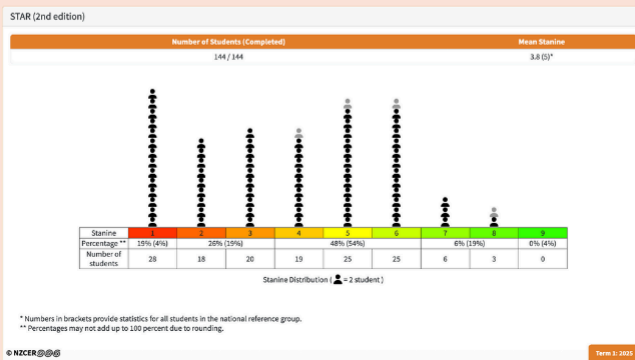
STAR (2nd edition)

| Number of Students (Completed) | Mean Stanine |
|---|---|
| 144 / 144 | 3.8 (5)* |

| Stanine | 1 | 2 | 3 | 4 | 5 | 6 | 7 | 8 | 9 |
|---|---|---|---|---|---|---|---|---|---|
| Percentage ** | 19% (4%) | 26% (19%) | | 48% (54%) | | | 6% (19%) | | 0% (4%) |
| Number of students | 28 | 18 | 20 | 19 | 25 | 25 | 6 | 3 | 0 |

Stanine Distribution ( = 2 student )

* Numbers in brackets provide statistics for all students in the national reference group.
** Percentages may not add up to 100 percent due to rounding.

© NZCER

Term 1: 2025